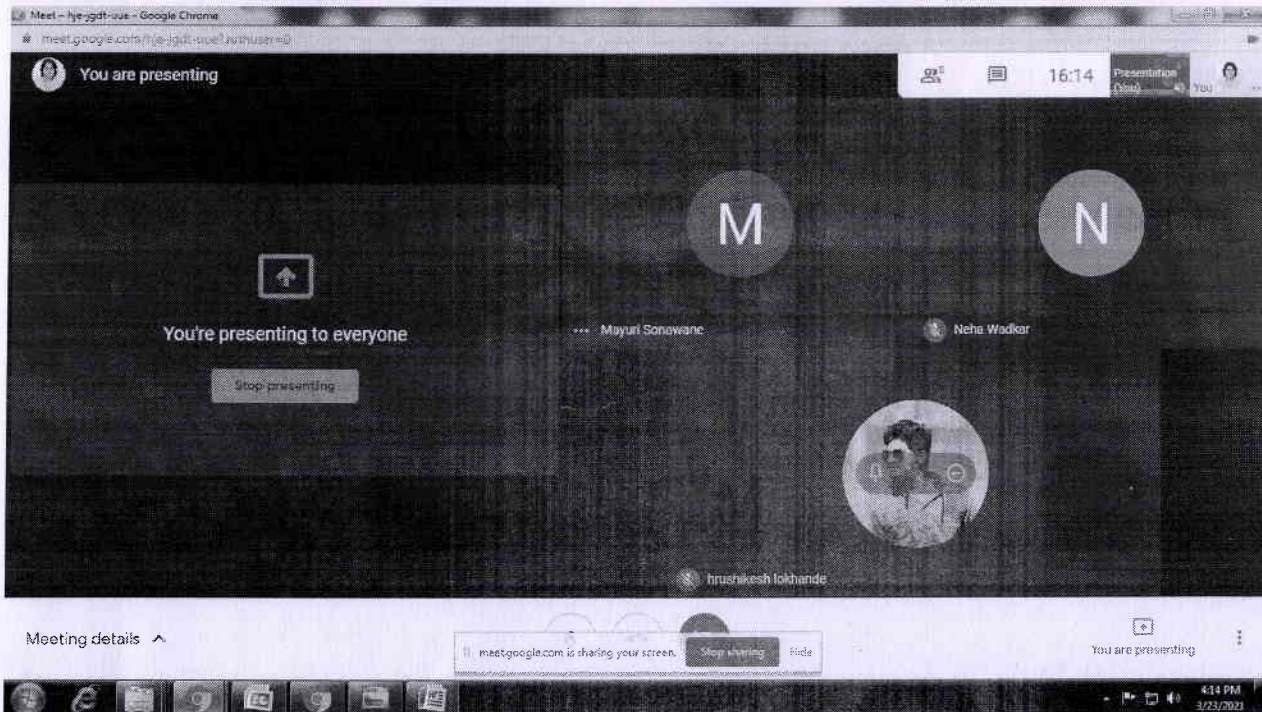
Meet - hje-jgdt-oue - Google Chrome
meet.google.com/hje-jgdt-oue?authuser=0

You are presenting

16:14

Presentation (You)

You

M

N

You're presenting to everyone

Stop presenting

Mayuri Sonewane

Neha Wadkar

hrushikesh lokhande

Meeting details ^

meet.google.com is sharing your screen.

Stop sharing

Hide

You are presenting

4:14 PM
3/23/2021